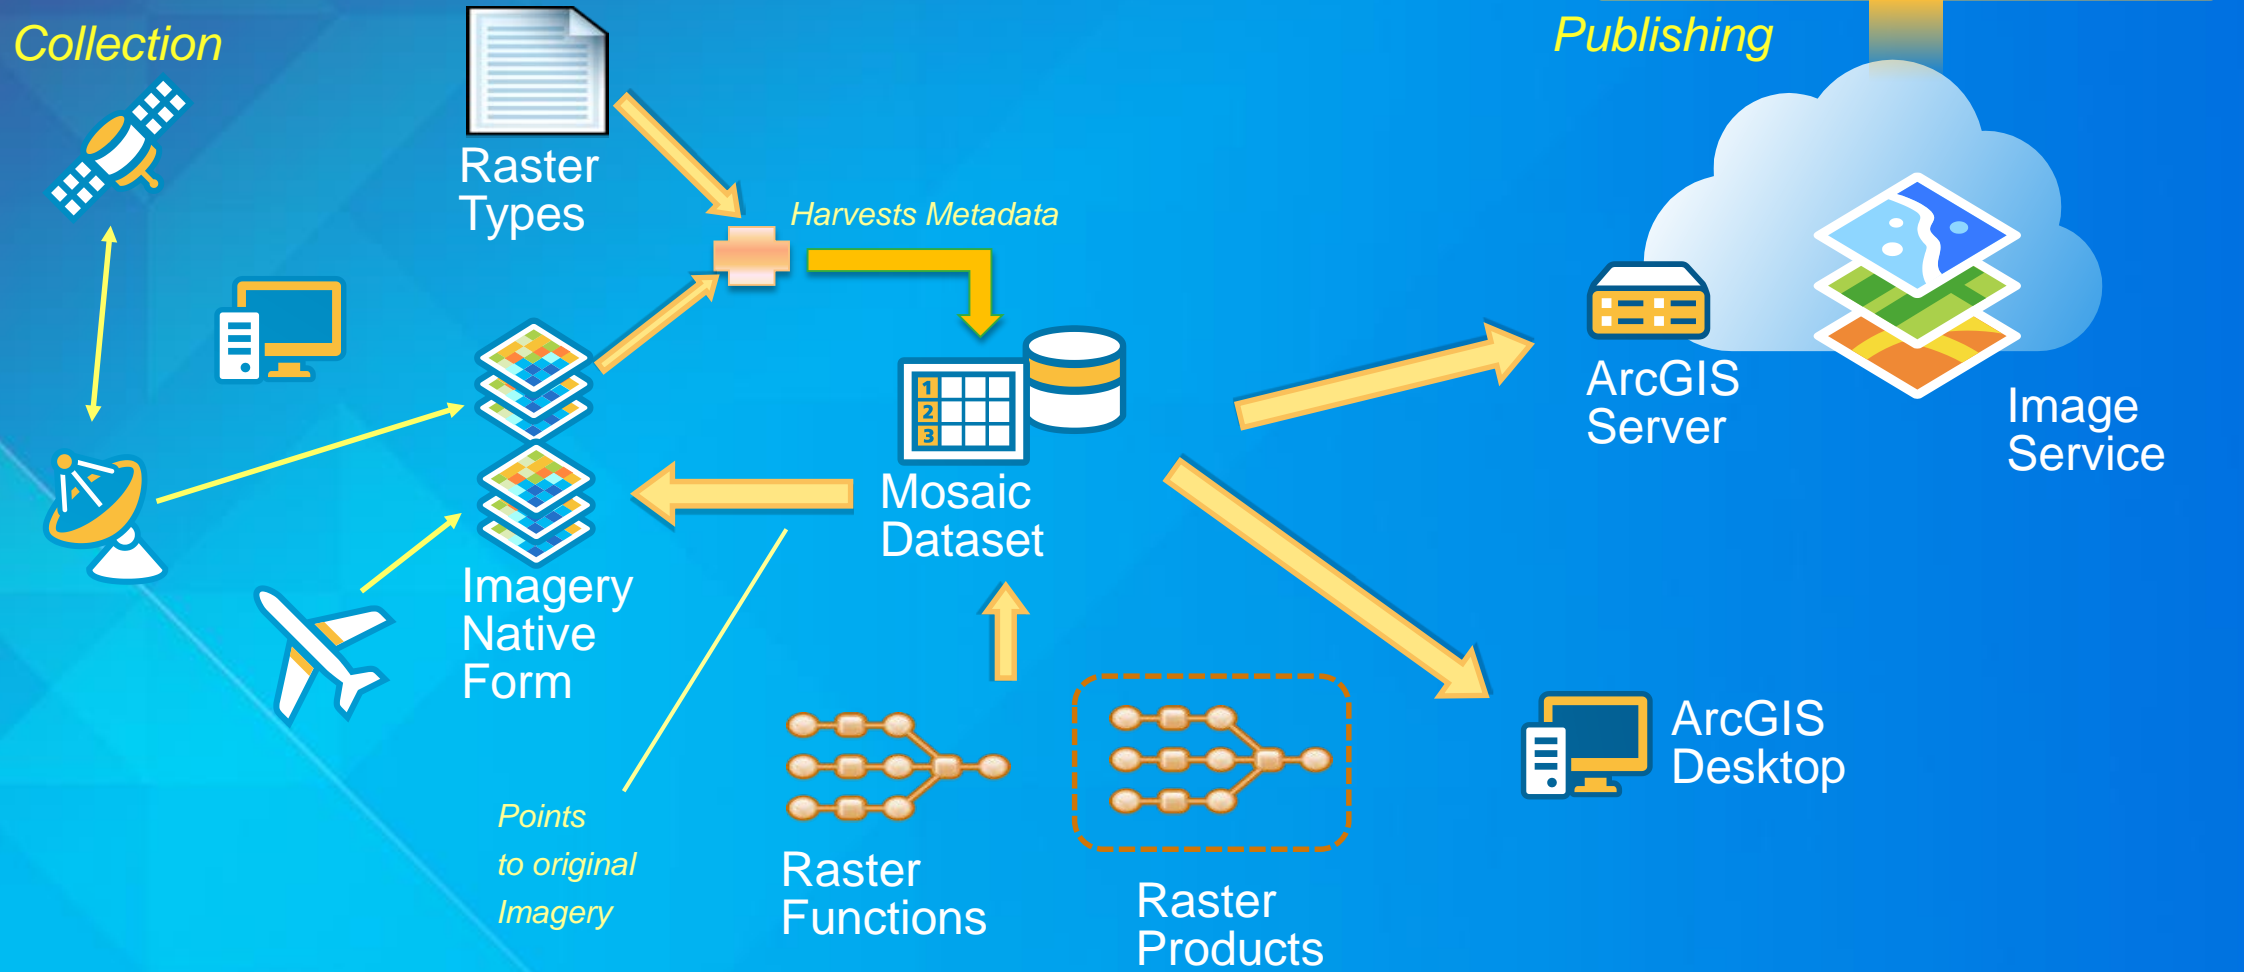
Collection

Raster Types

Harvests Metadata

Publishing

ArcGIS Server

Image Service

1
2
3

Mosaic Dataset

Imagery Native Form

Points to original Imagery

Raster Functions

Raster Products

ArcGIS Desktop